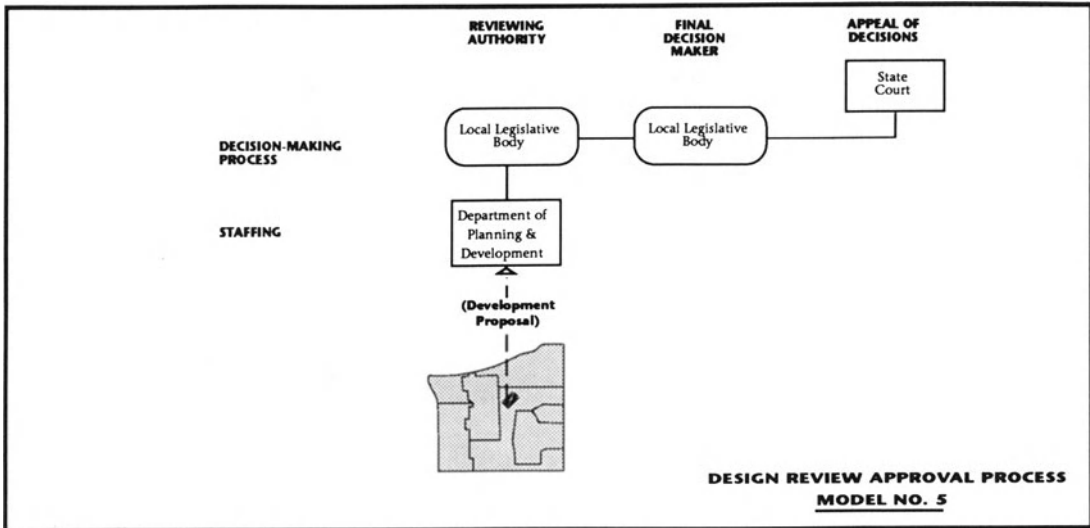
REVIEWING AUTHORITY

FINAL DECISION MAKER

APPEAL OF DECISIONS

State Court

DECISION-MAKING PROCESS

Local Legislative Body

Local Legislative Body

STAFFING

Department of Planning & Development

(Development Proposal)

DESIGN REVIEW APPROVAL PROCESS
MODEL NO. 5